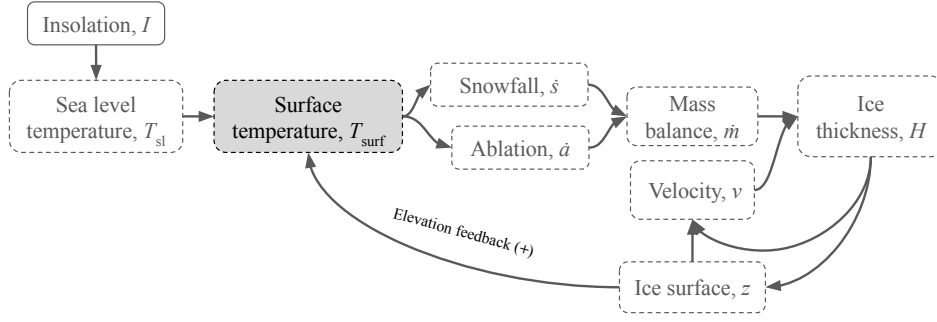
Insolation, $I$

Sea level temperature, $T_{\text{sl}}$

Surface temperature, $T_{\text{surf}}$

Snowfall, $\dot{s}$

Ablation, $\dot{a}$

Mass balance, $\dot{m}$

Ice thickness, $H$

Velocity, $v$

Elevation feedback (+)

Ice surface, $z$